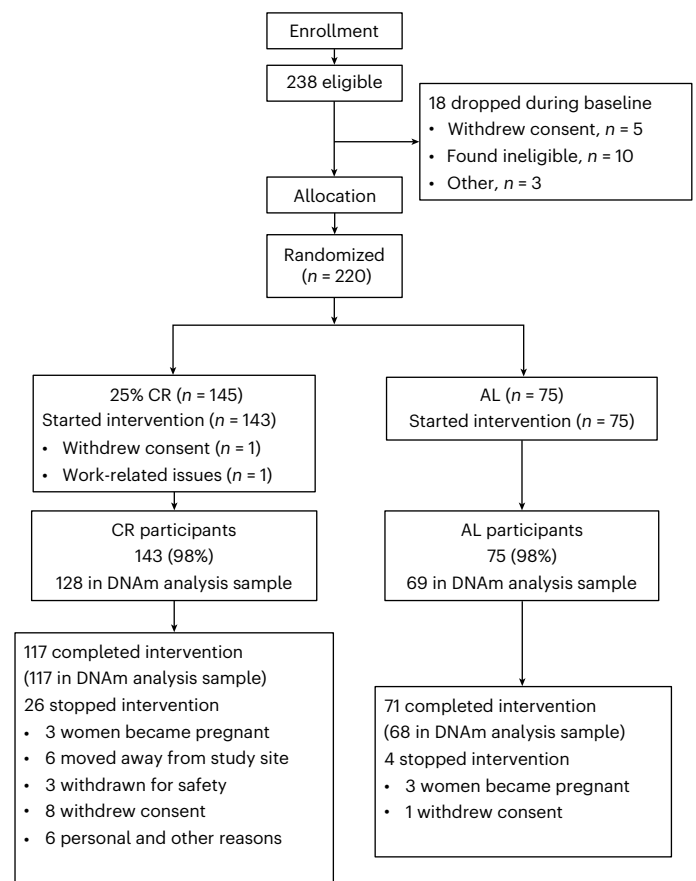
Enrollment

238 eligible

18 dropped during baseline
• Withdrew consent, $n$ = 5
• Found ineligible, $n$ = 10
• Other, $n$ = 3

Allocation

Randomized ($n$ = 220)

25% CR ($n$ = 145)
Started intervention ($n$ = 143)
• Withdrew consent ($n$ = 1)
• Work-related issues ($n$ = 1)

AL ($n$ = 75)
Started intervention ($n$ = 75)

CR participants
143 (98%)
128 in DNAm analysis sample

AL participants
75 (98%)
69 in DNAm analysis sample

117 completed intervention
(117 in DNAm analysis sample)
26 stopped intervention
• 3 women became pregnant
• 6 moved away from study site
• 3 withdrawn for safety
• 8 withdrew consent
• 6 personal and other reasons

71 completed intervention
(68 in DNAm analysis sample)
4 stopped intervention
• 3 women became pregnant
• 1 withdrew consent